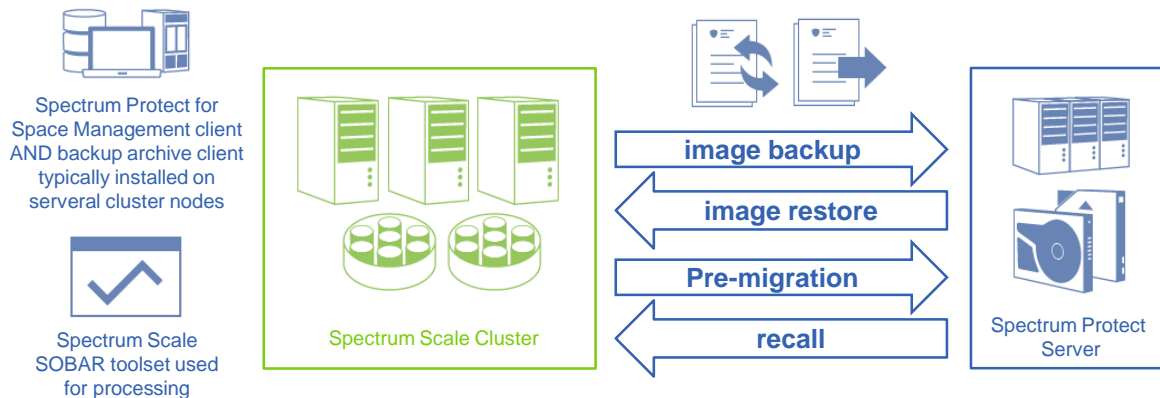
Spectrum Protect for Space Management client AND backup archive client typically installed on serveral cluster nodes

Spectrum Scale SOBAR toolset used for processing

Spectrum Scale Cluster

image backup

image restore

Pre-migration

recall

Spectrum Protect Server